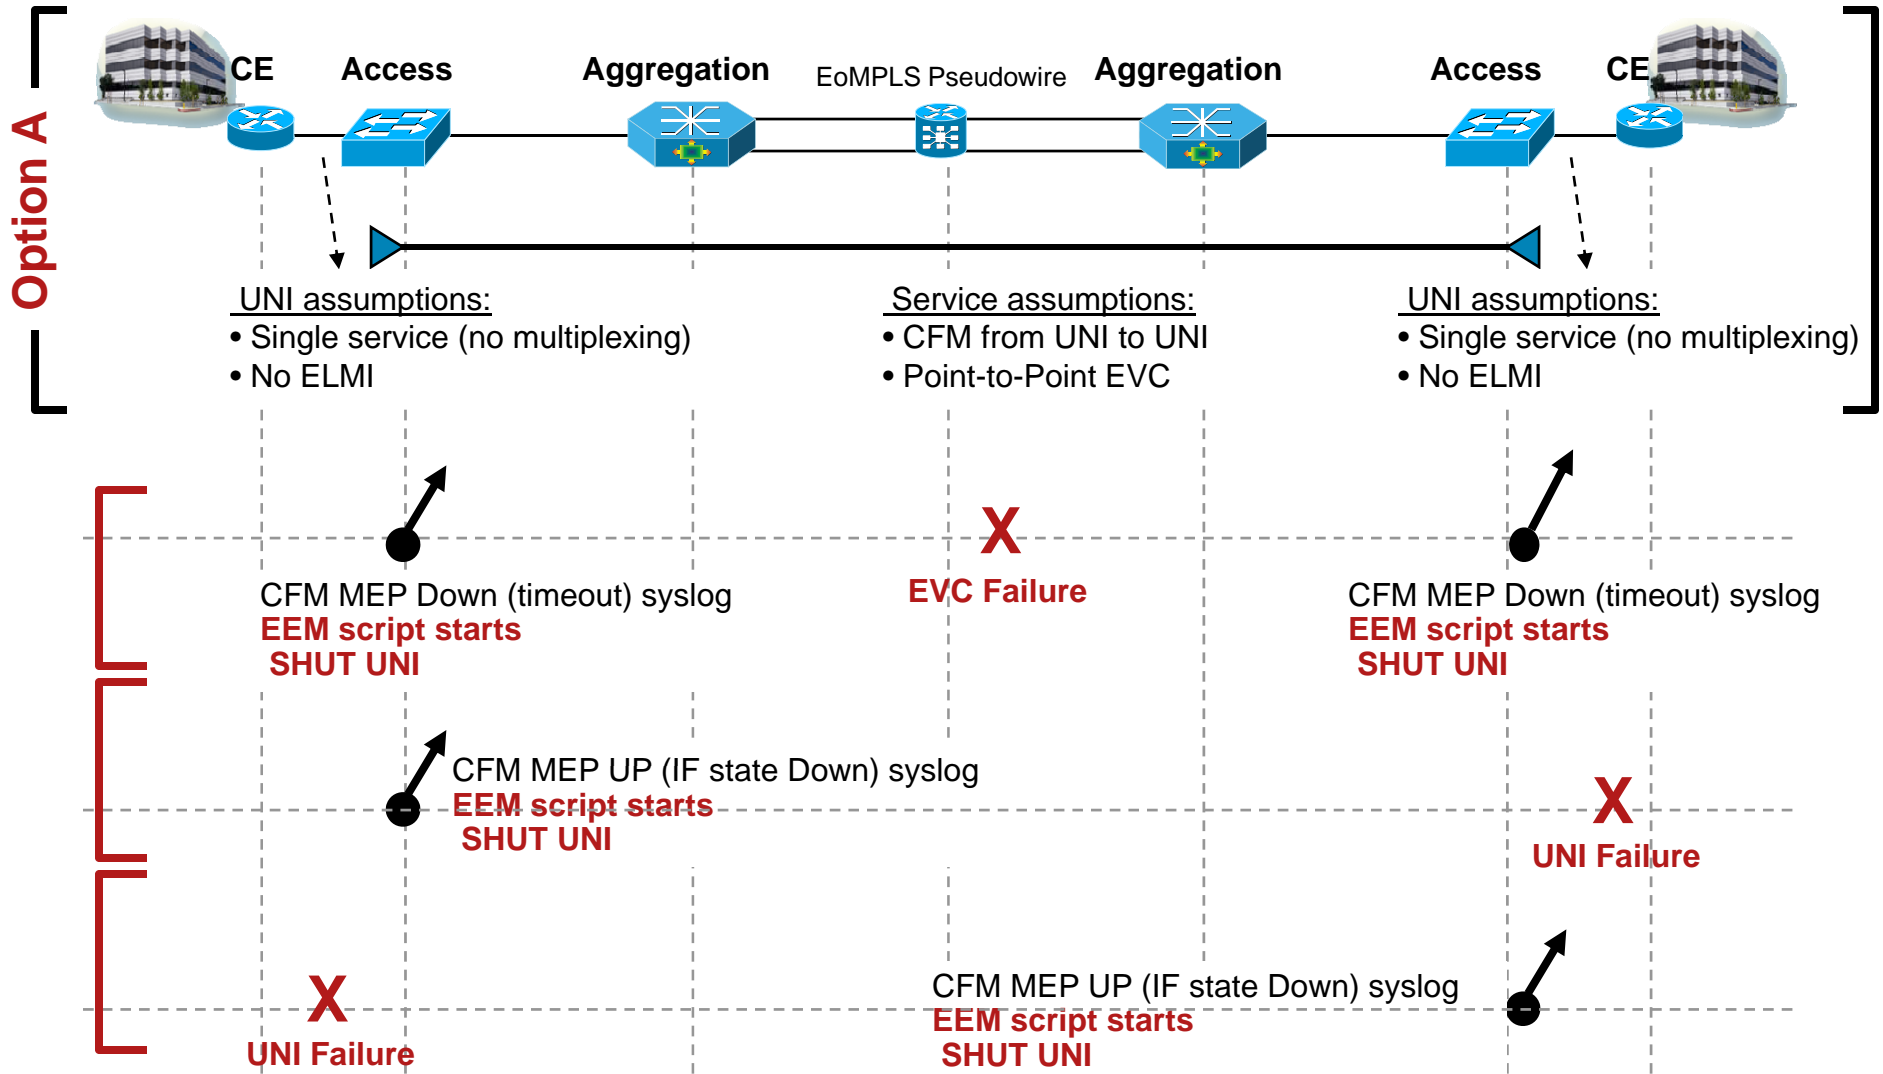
Option A

CE Access Aggregation EoMPLS Pseudowire Aggregation Access CE

UNI assumptions:
• Single service (no multiplexing)
• No ELMI

Service assumptions:
• CFM from UNI to UNI
• Point-to-Point EVC

UNI assumptions:
• Single service (no multiplexing)
• No ELMI

X
EVC Failure

CFM MEP Down (timeout) syslog
EEM script starts
SHUT UNI

CFM MEP Down (timeout) syslog
EEM script starts
SHUT UNI

CFM MEP UP (IF state Down) syslog
EEM script starts
SHUT UNI

X
UNI Failure

X
UNI Failure

CFM MEP UP (IF state Down) syslog
EEM script starts
SHUT UNI